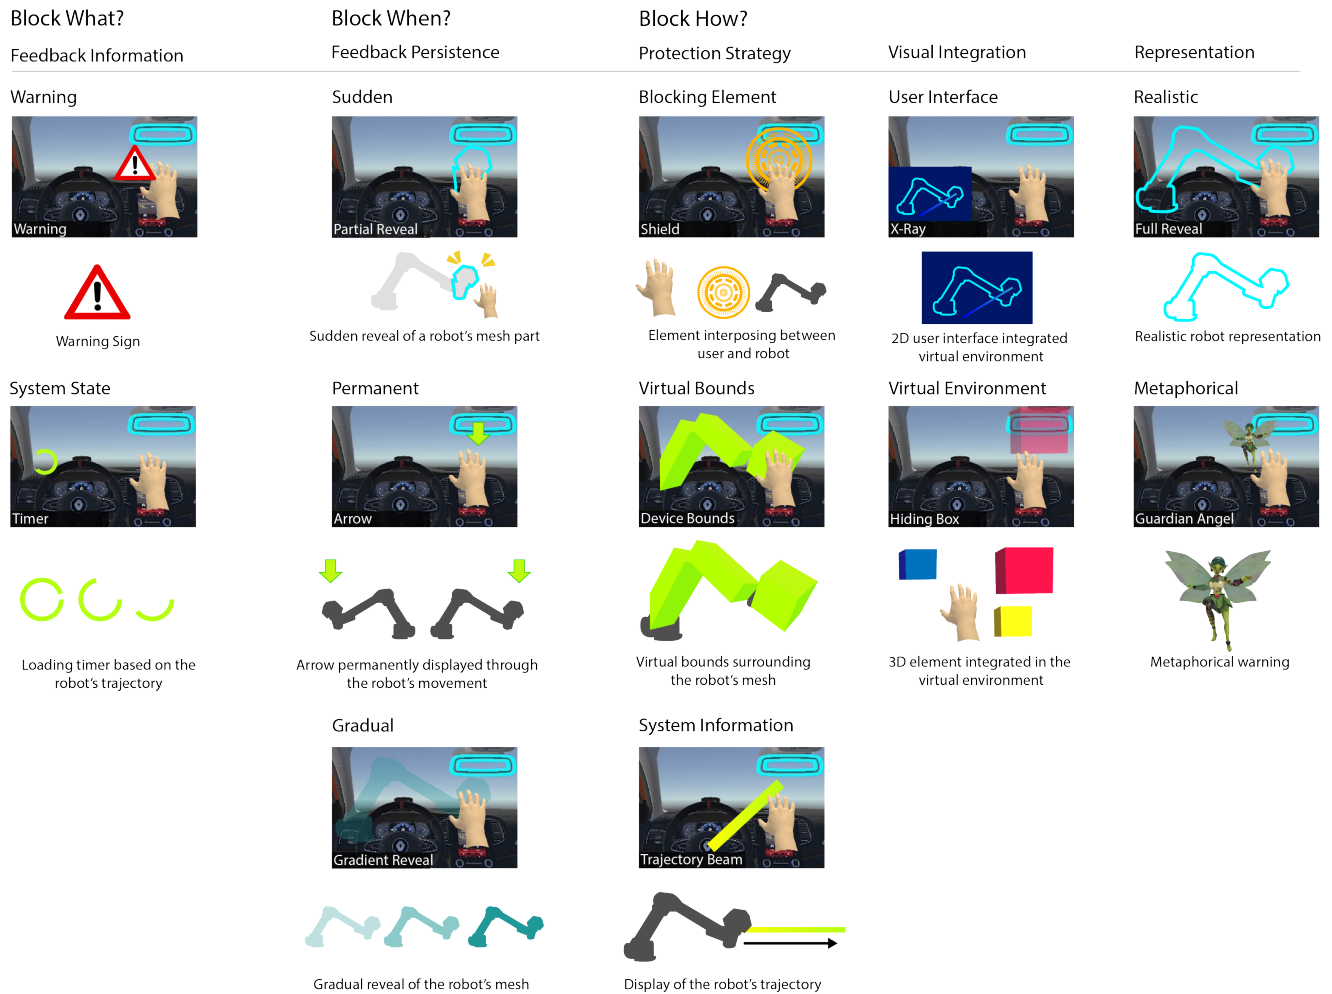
Block What?

Feedback Information

Block When?

Feedback Persistence

Block How?

Protection Strategy

Visual Integration

Representation

Warning

Warning

Warning Sign

Sudden

Partial Reveal

Sudden reveal of a robot's mesh part

Blocking Element

Shield

Element interposing between user and robot

User Interface

X-Ray

2D user interface integrated virtual environment

Realistic

Full Reveal

Realistic robot representation

System State

Timer

Loading timer based on the robot's trajectory

Permanent

Arrow

Arrow permanently displayed through the robot's movement

Virtual Bounds

Device Bounds

Virtual bounds surrounding the robot's mesh

Virtual Environment

Hiding Box

3D element integrated in the virtual environment

Metaphorical

Guardian Angel

Metaphorical warning

Gradual

Gradient Reveal

Gradual reveal of the robot's mesh

System Information

Trajectory Beam

Display of the robot's trajectory